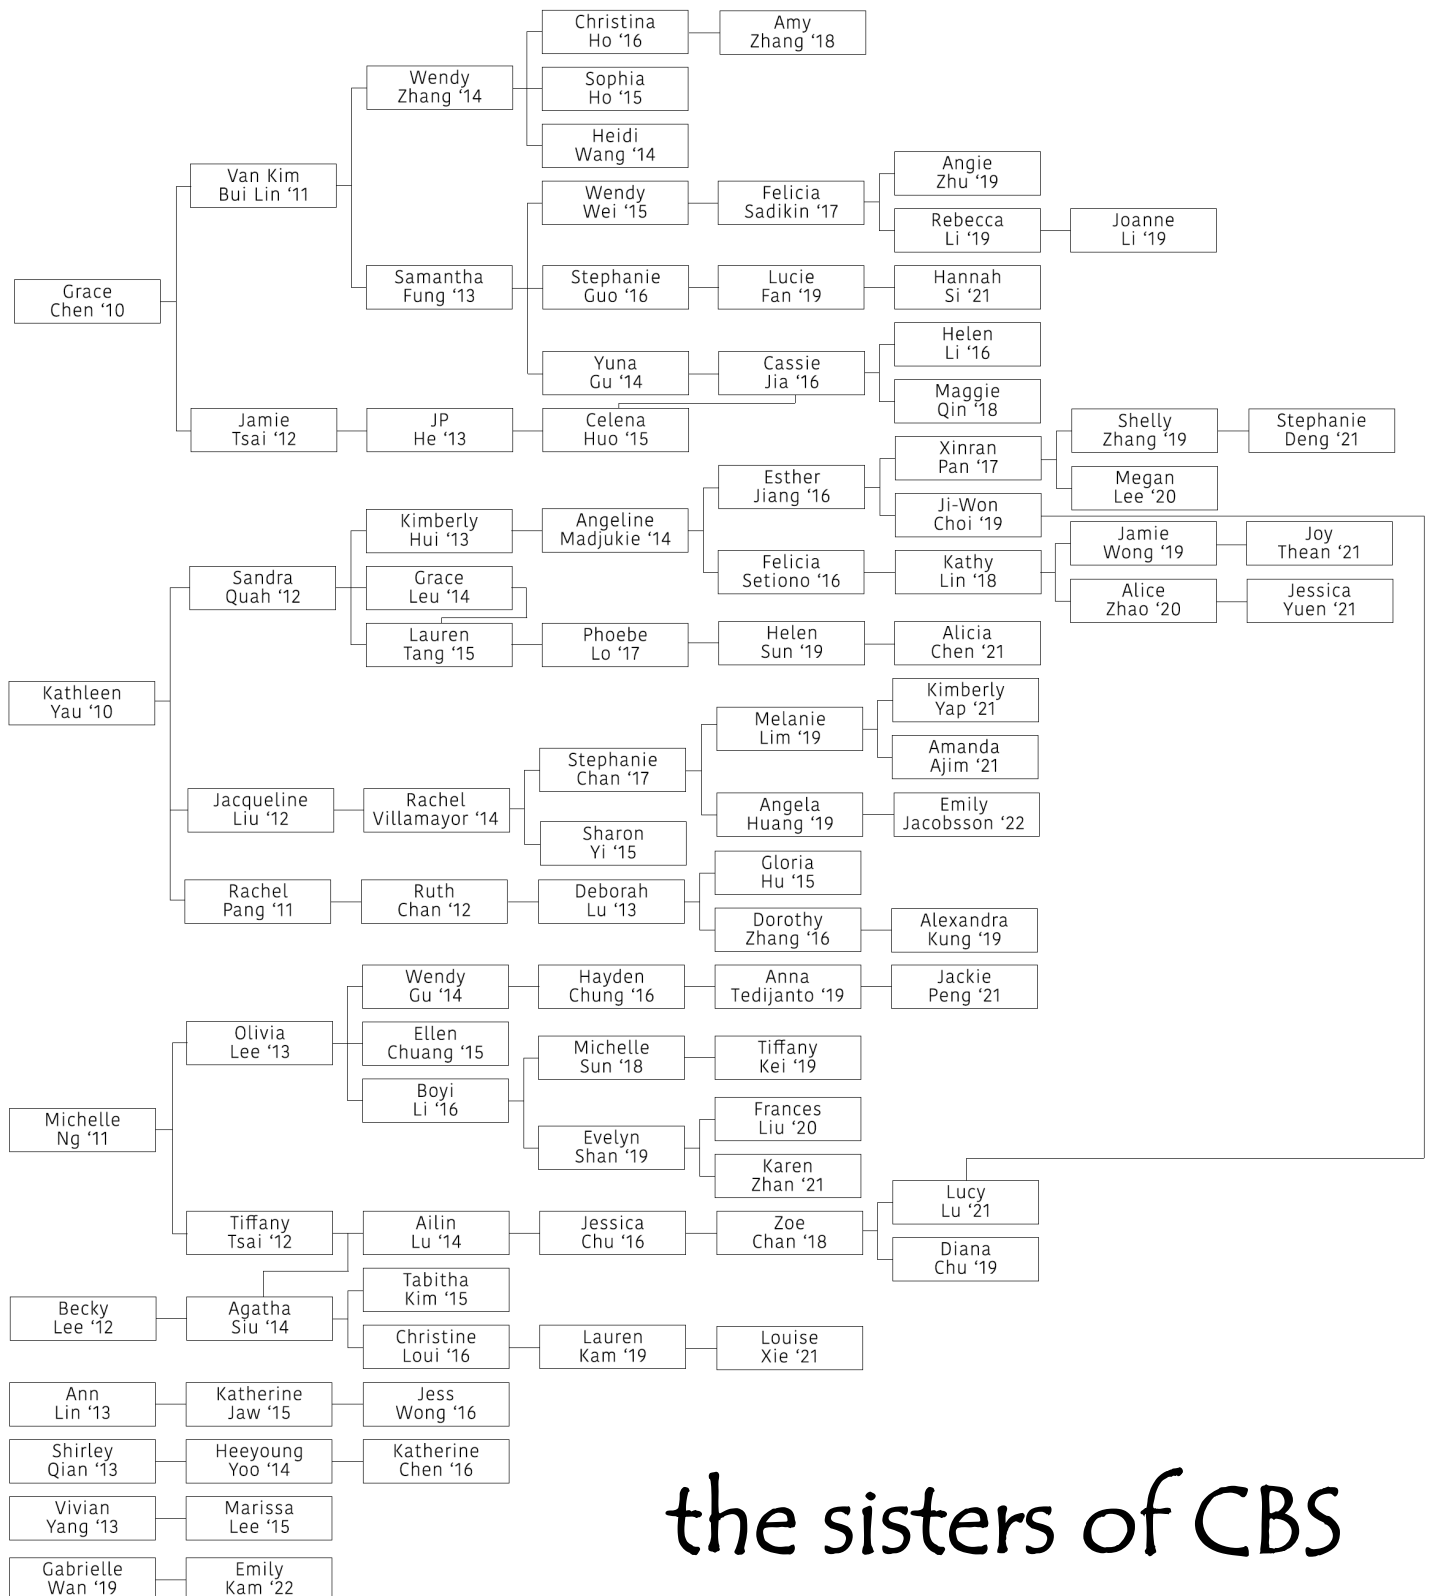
Christina Ho ‘16

Amy Zhang ‘18

Wendy Zhang ‘14

Sophia Ho ‘15

Heidi Wang ‘14

Van Kim Bui Lin ‘11

Angie Zhu ‘19

Wendy Wei ‘15

Felicia Sadikin ‘17

Rebecca Li ‘19

Joanne Li ‘19

Grace Chen ‘10

Samantha Fung ‘13

Stephanie Guo ‘16

Lucie Fan ‘19

Hannah Si ‘21

Helen Li ‘16

Yuna Gu ‘14

Cassie Jia ‘16

Maggie Qin ‘18

Jamie Tsai ‘12

JP He ‘13

Celena Huo ‘15

Shelly Zhang ‘19

Stephanie Deng ‘21

Xinran Pan ‘17

Esther Jiang ‘16

Megan Lee ‘20

Ji-Won Choi ‘19

Kimberly Hui ‘13

Angeline Madjukie ‘14

Jamie Wong ‘19

Joy Thean ‘21

Sandra Quah ‘12

Felicia Setiono ‘16

Kathy Lin ‘18

Grace Leu ‘14

Alice Zhao ‘20

Jessica Yuen ‘21

Lauren Tang ‘15

Phoebe Lo ‘17

Helen Sun ‘19

Alicia Chen ‘21

Kathleen Yau ‘10

Kimberly Yap ‘21

Melanie Lim ‘19

Amanda Ajim ‘21

Stephanie Chan ‘17

Jacqueline Liu ‘12

Rachel Villamayor ‘14

Angela Huang ‘19

Emily Jacobsson ‘22

Sharon Yi ‘15

Gloria Hu ‘15

Rachel Pang ‘11

Ruth Chan ‘12

Deborah Lu ‘13

Dorothy Zhang ‘16

Alexandra Kung ‘19

Wendy Gu ‘14

Hayden Chung ‘16

Anna Tedijanto ‘19

Jackie Peng ‘21

Olivia Lee ‘13

Ellen Chuang ‘15

Michelle Sun ‘18

Tiffany Kei ‘19

Michelle Ng ‘11

Boyi Li ‘16

Frances Liu ‘20

Evelyn Shan ‘19

Karen Zhan ‘21

Lucy Lu ‘21

Tiffany Tsai ‘12

Ailin Lu ‘14

Jessica Chu ‘16

Zoe Chan ‘18

Diana Chu ‘19

Tabitha Kim ‘15

Becky Lee ‘12

Agatha Siu ‘14

Christine Loui ‘16

Lauren Kam ‘19

Louise Xie ‘21

Ann Lin ‘13

Katherine Jaw ‘15

Jess Wong ‘16

Shirley Qian ‘13

Heeyoung Yoo ‘14

Katherine Chen ‘16

Vivian Yang ‘13

Marissa Lee ‘15

Gabrielle Wan ‘19

Emily Kam ‘22

the sisters of CBS